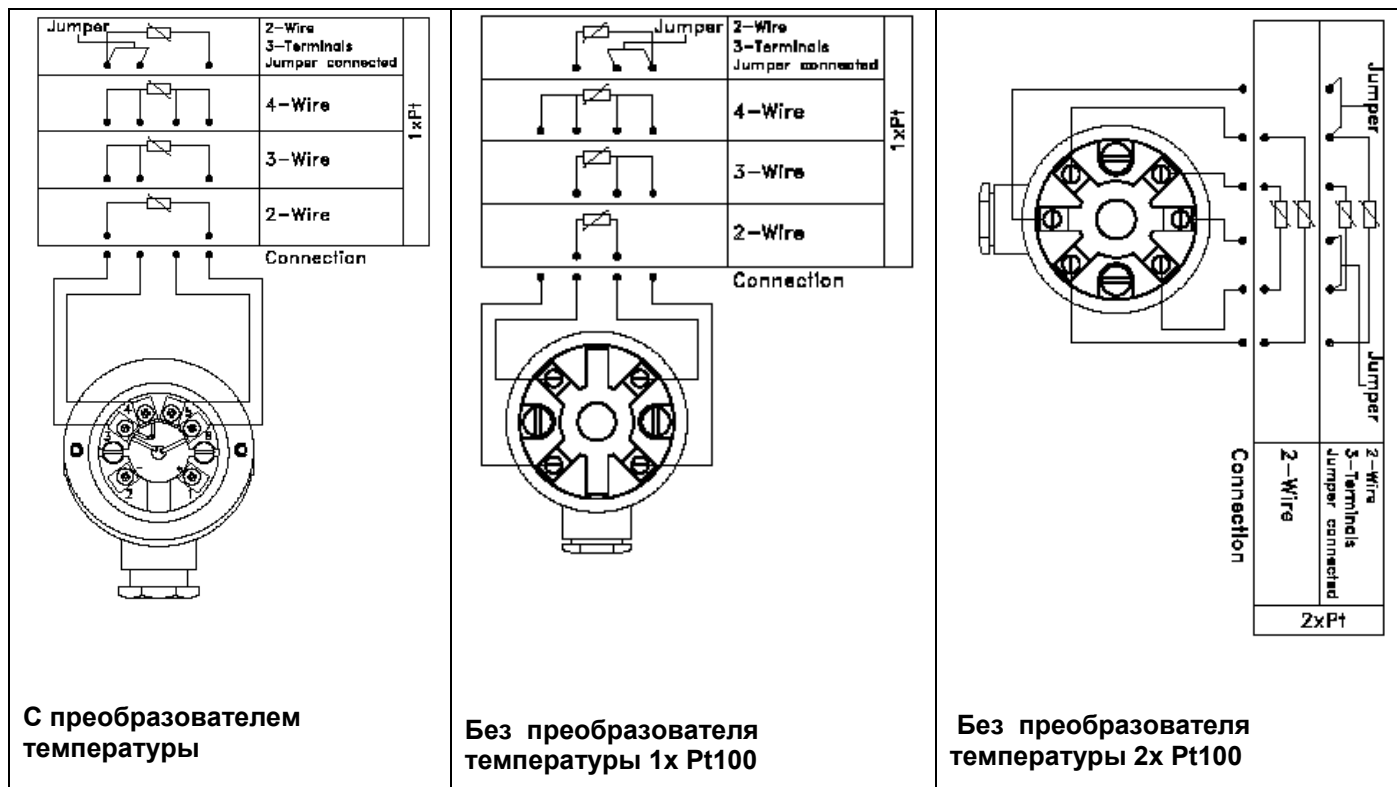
Jumper

2-Wire
3-Terminals
Jumper connected

4-Wire

3-Wire

2-Wire

1xPt

Connection

4
3
5
6
2
1

С преобразователем температуры

Jumper

2-Wire
3-Terminals
Jumper connected

4-Wire

3-Wire

2-Wire

1xPt

Connection

Без преобразователя температуры 1x Pt100

Jumper

Jumper

Connection

2-Wire

2-Wire
3-Terminals
Jumper connected

2xPt

Без преобразователя температуры 2x Pt100